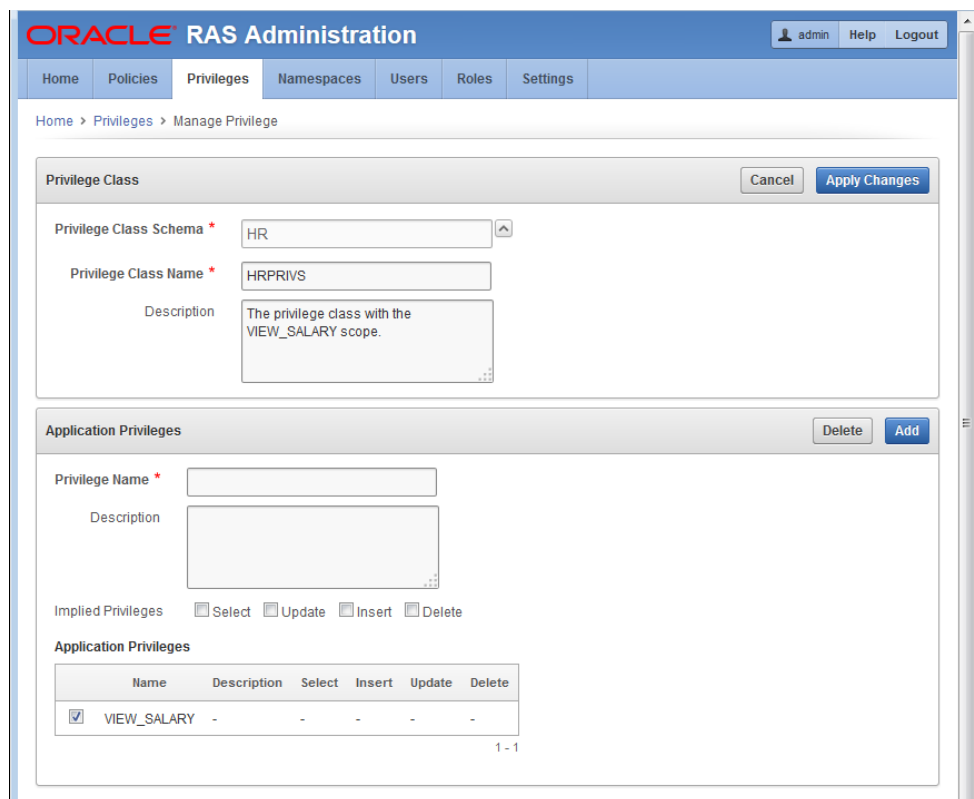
ORACLE RAS Administration

admin Help Logout

Home Policies Privileges Namespaces Users Roles Settings

Home > Privileges > Manage Privilege

Privilege Class

Cancel Apply Changes

Privilege Class Schema * HR

Privilege Class Name * HRPRIVS

Description The privilege class with the VIEW_SALARY scope.

Application Privileges

Delete Add

Privilege Name *

Description

Implied Privileges Select Update Insert Delete

Application Privileges

| | Name | Description | Select | Insert | Update | Delete |
|---|---|---|---|---|---|---|
| ☑ | VIEW_SALARY | - | - | - | - | - |

1 - 1